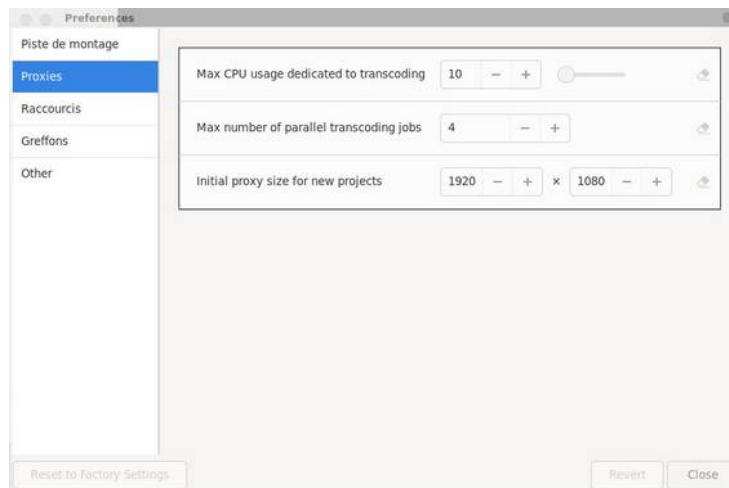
Preferences

Piste de montage
Proxies
Raccourcis
Greffons
Other

Max CPU usage dedicated to transcoding 10 − +

Max number of parallel transcoding jobs 4 − +

Initial proxy size for new projects 1920 − + × 1080 − +

Reset to Factory Settings
Revert
Close